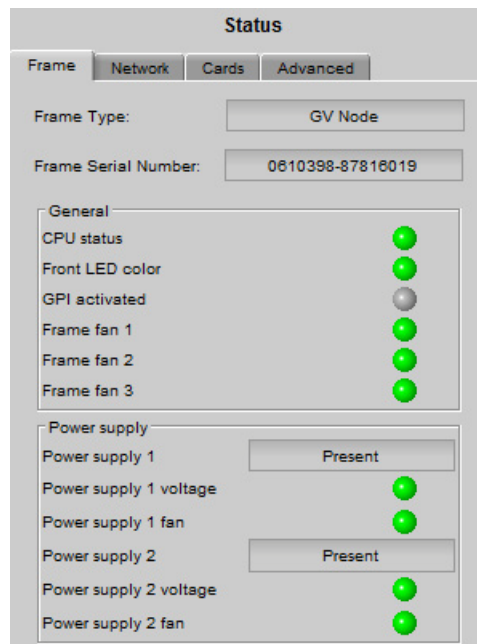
Status

Frame Network Cards Advanced

Frame Type: GV Node

Frame Serial Number: 0610398-87816019

General
CPU status
Front LED color
GPI activated
Frame fan 1
Frame fan 2
Frame fan 3

Power supply
Power supply 1 Present
Power supply 1 voltage
Power supply 1 fan
Power supply 2 Present
Power supply 2 voltage
Power supply 2 fan